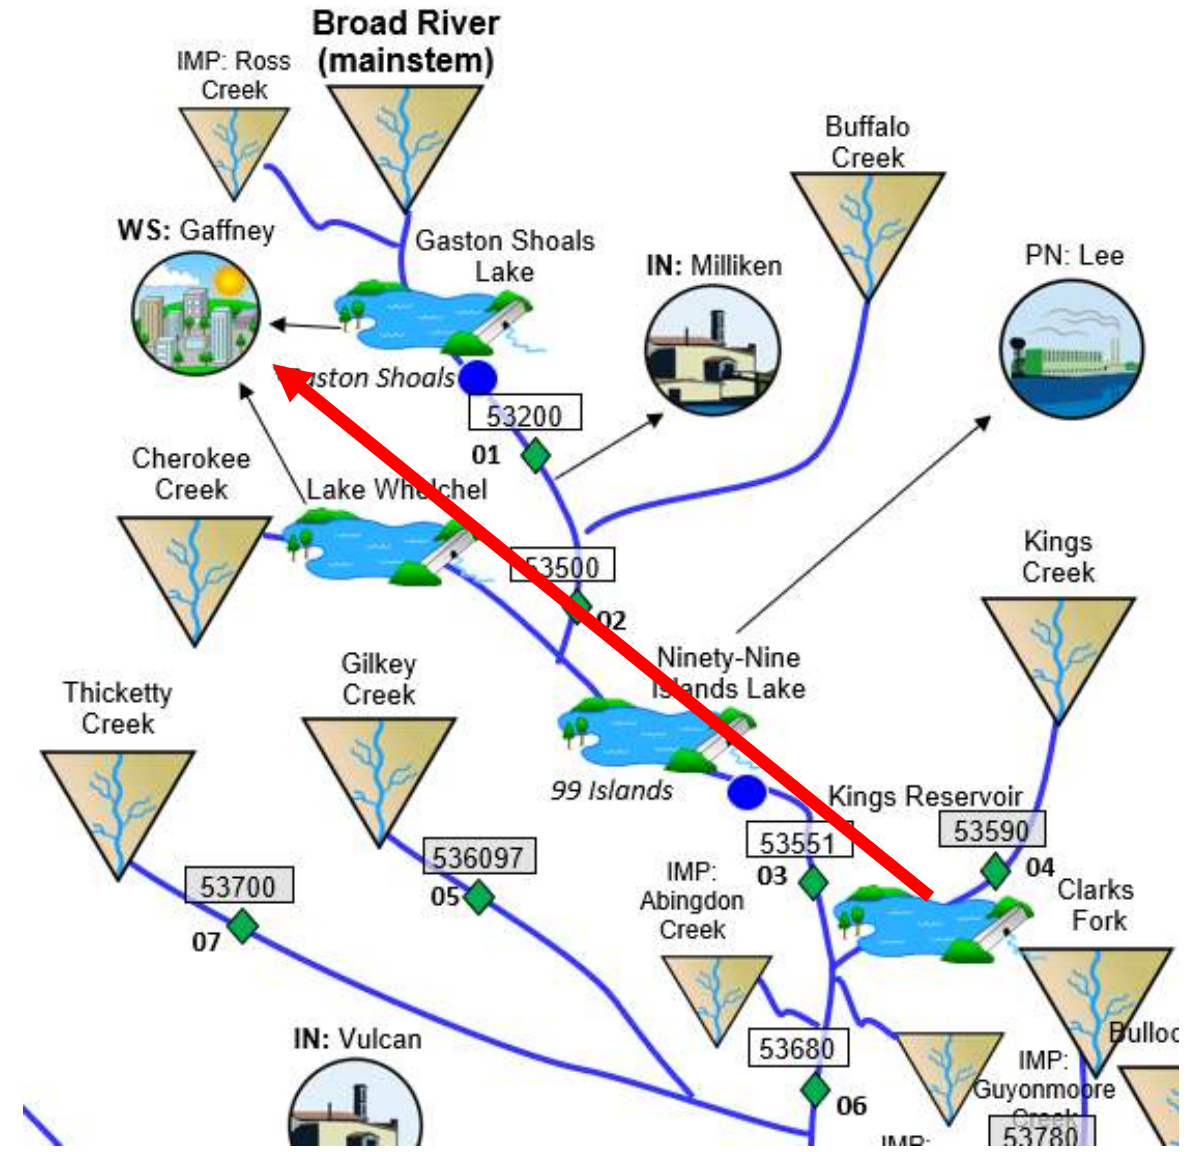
Broad River (mainstem)

IMP: Ross Creek

WS: Gaffney

Gaston Shoals Lake

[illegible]aston Shoals

53200

01

IN: Milliken

Buffalo Creek

PN: Lee

Cherokee Creek

Lake Wh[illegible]chel

53500

02

Ninety-Nine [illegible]slands Lake

Kings Creek

Thicketty Creek

Gilkey Creek

99 Islands

Kings Reservoir

53551

03

53590

04

Clarks Fork

53700

07

536097

05

IMP: Abingdon Creek

53680

06

IN: Vulcan

IMP: Guyonmoore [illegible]

Bulloc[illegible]

53780

IMP: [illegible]